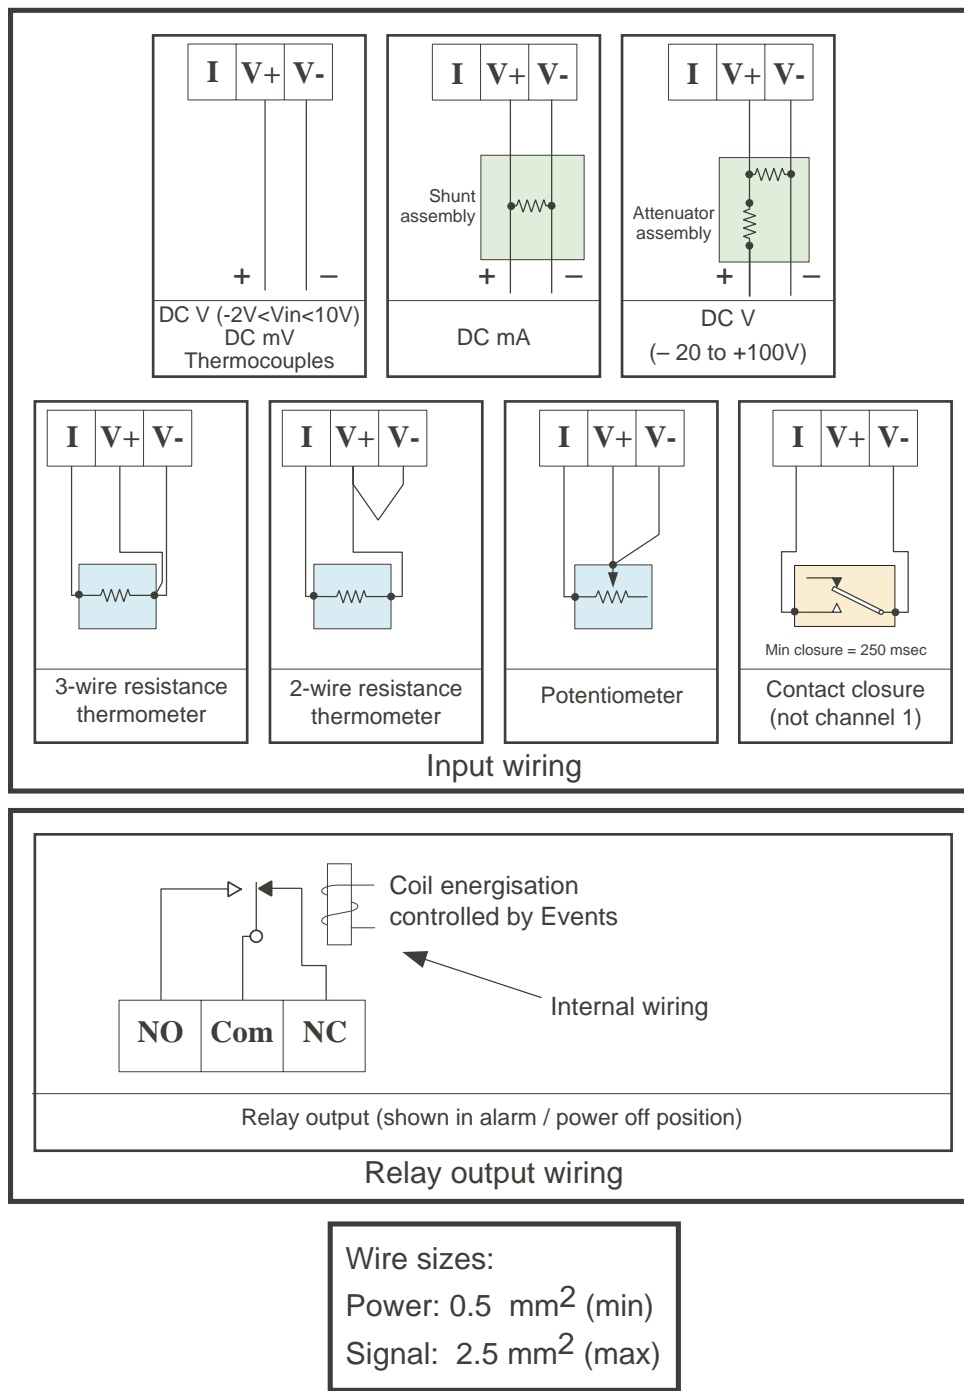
I V+ V-

+ −

DC V (-2V<Vin<10V)
DC mV
Thermocouples

I V+ V-

Shunt assembly

+ −

DC mA

I V+ V-

Attenuator assembly

+ −

DC V
(– 20 to +100V)

I V+ V-

3-wire resistance thermometer

I V+ V-

2-wire resistance thermometer

I V+ V-

Potentiometer

I V+ V-

Min closure = 250 msec

Contact closure
(not channel 1)

Input wiring

Coil energisation controlled by Events

Internal wiring

NO Com NC

Relay output (shown in alarm / power off position)

Relay output wiring

Wire sizes:
Power: 0.5 $mm^2$ (min)
Signal: 2.5 $mm^2$ (max)